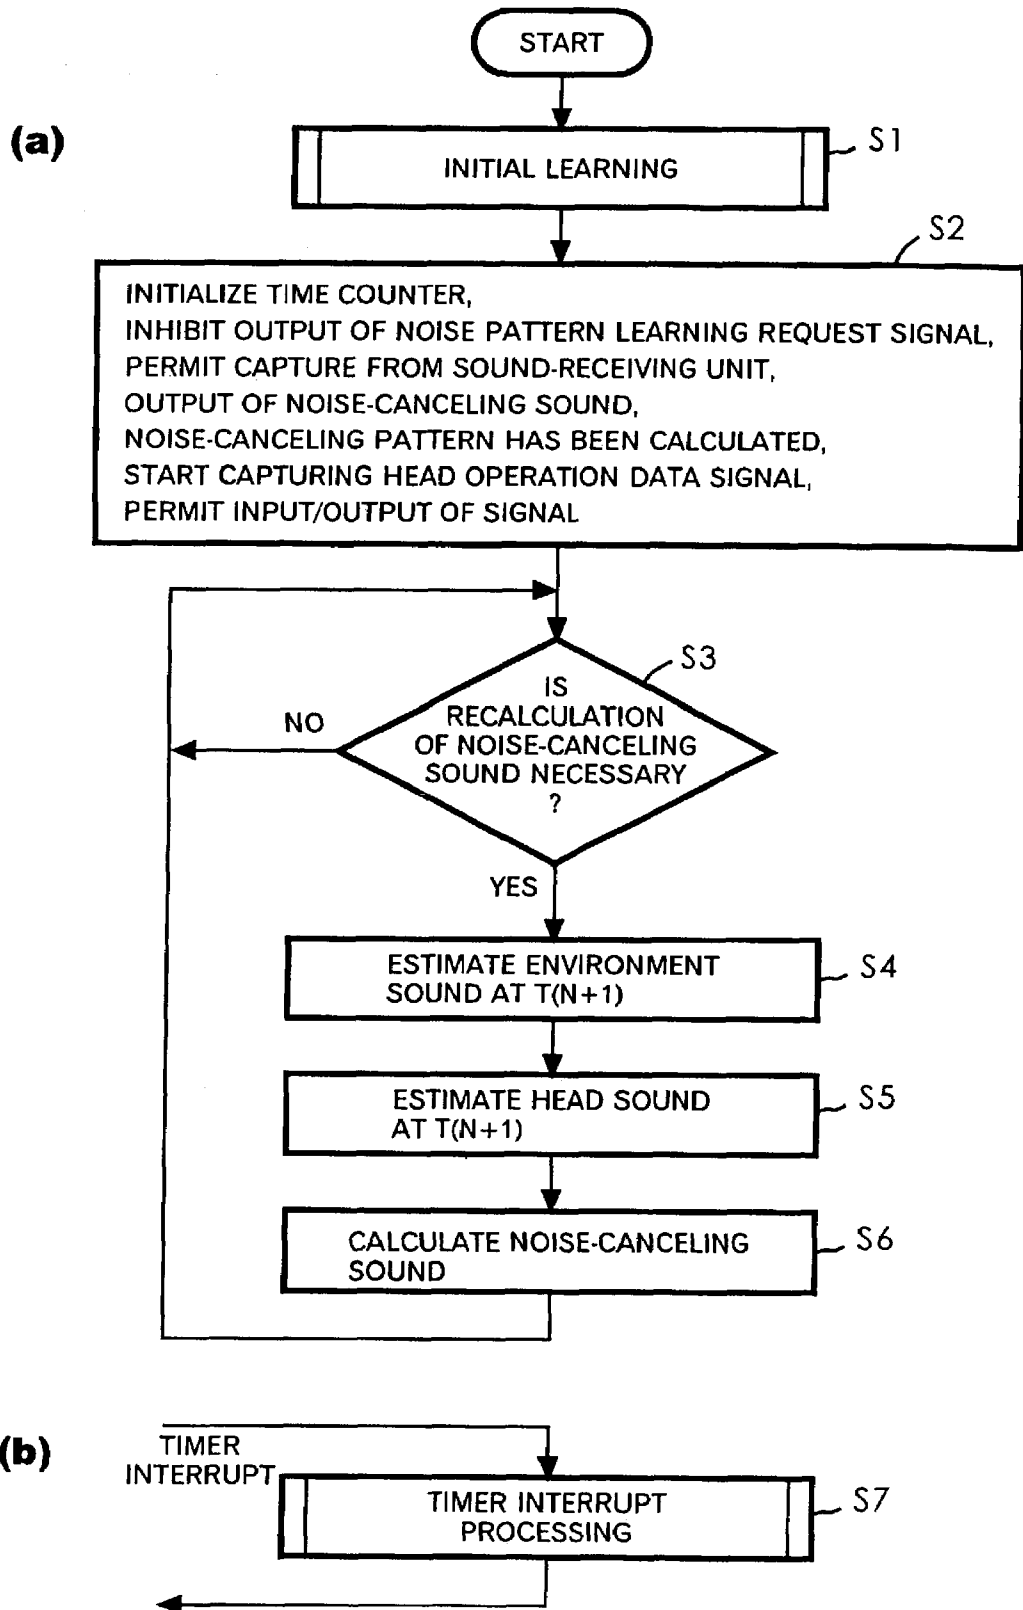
START

(a)

INITIAL LEARNING

S1

S2

INITIALIZE TIME COUNTER,
INHIBIT OUTPUT OF NOISE PATTERN LEARNING REQUEST SIGNAL,
PERMIT CAPTURE FROM SOUND-RECEIVING UNIT,
OUTPUT OF NOISE-CANCELING SOUND,
NOISE-CANCELING PATTERN HAS BEEN CALCULATED,
START CAPTURING HEAD OPERATION DATA SIGNAL,
PERMIT INPUT/OUTPUT OF SIGNAL

S3

IS RECALCULATION OF NOISE-CANCELING SOUND NECESSARY ?

NO

YES

ESTIMATE ENVIRONMENT SOUND AT T(N+1)

S4

ESTIMATE HEAD SOUND AT T(N+1)

S5

CALCULATE NOISE-CANCELING SOUND

S6

(b)

TIMER INTERRUPT

TIMER INTERRUPT PROCESSING

S7